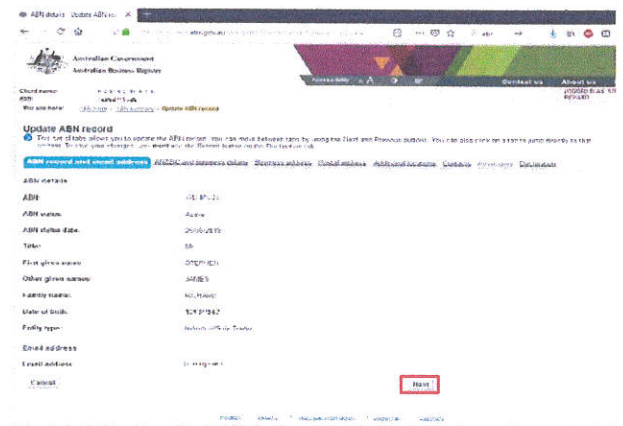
ABN details Update ABN re

abr.gov.au

Australian Government
Australian Business Register

Accessibility A A

Contact us About us

Client name: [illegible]
ABN: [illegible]
You are here: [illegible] > ABN summary > Update ABN record

LOGGED IN AS: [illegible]
LOGOUT

Update ABN record

This set of tabs allows you to update the ABN record. You can move between tabs by using the Next and Previous buttons. You can also click on a tab to jump directly to that section. To save your changes, you must use the Submit button on the Declaration tab.

ABN record and email address ANZSIC and business details Business address Postal address Additional locations Contacts Associates Declaration

ABN details

ABN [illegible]

ABN status Active

ABN status date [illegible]

Title Mr

First given name STEPHEN

Other given names JAMES

Family name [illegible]

Date of birth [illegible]

Entity type Individual/Sole Trader

Email address

Email address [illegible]

Cancel

Next

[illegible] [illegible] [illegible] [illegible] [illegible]